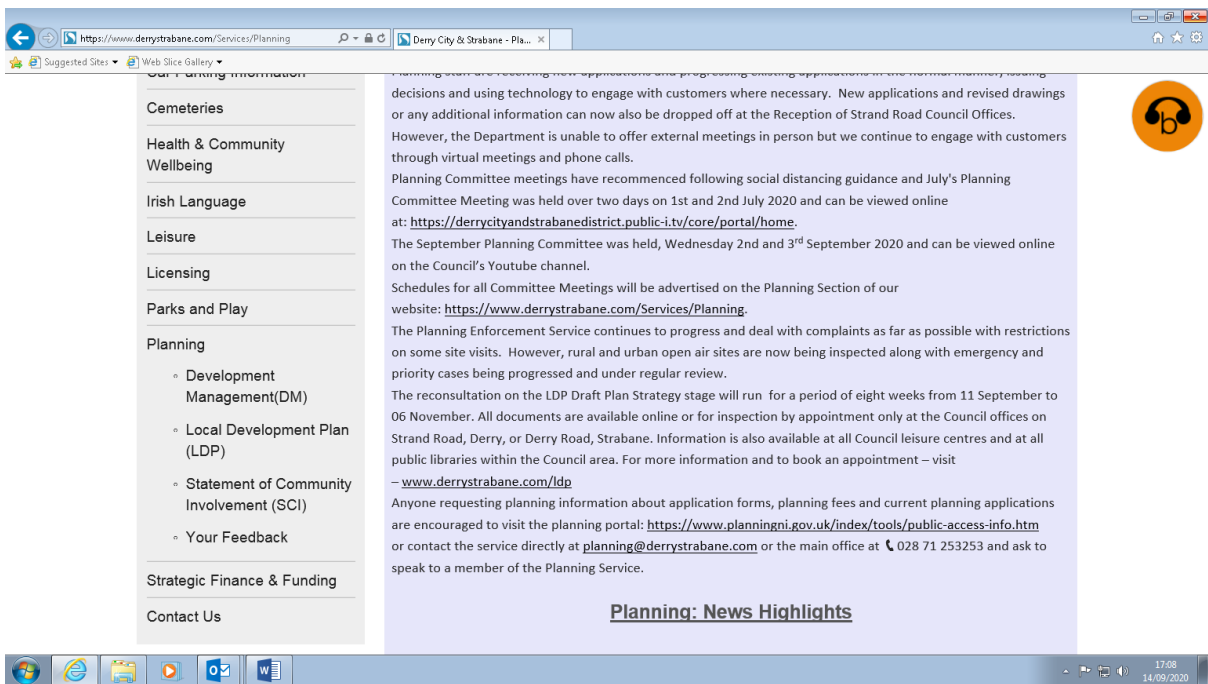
https://www.derrystrabane.com/Services/Planning

Derry City & Strabane - Pla... ×

Suggested Sites ▾ Web Slice Gallery ▾

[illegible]

Cemeteries

Health & Community Wellbeing

Irish Language

Leisure

Licensing

Parks and Play

Planning

◦ Development Management(DM)

◦ Local Development Plan (LDP)

◦ Statement of Community Involvement (SCI)

◦ Your Feedback

Strategic Finance & Funding

Contact Us

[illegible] decisions and using technology to engage with customers where necessary. New applications and revised drawings or any additional information can now also be dropped off at the Reception of Strand Road Council Offices. However, the Department is unable to offer external meetings in person but we continue to engage with customers through virtual meetings and phone calls.

Planning Committee meetings have recommenced following social distancing guidance and July's Planning Committee Meeting was held over two days on 1st and 2nd July 2020 and can be viewed online at: https://derrycityandstrabanedistrict.public-i.tv/core/portal/home.

The September Planning Committee was held, Wednesday 2nd and 3$^{rd}$ September 2020 and can be viewed online on the Council's Youtube channel.

Schedules for all Committee Meetings will be advertised on the Planning Section of our website: https://www.derrystrabane.com/Services/Planning.

The Planning Enforcement Service continues to progress and deal with complaints as far as possible with restrictions on some site visits. However, rural and urban open air sites are now being inspected along with emergency and priority cases being progressed and under regular review.

The reconsultation on the LDP Draft Plan Strategy stage will run for a period of eight weeks from 11 September to 06 November. All documents are available online or for inspection by appointment only at the Council offices on Strand Road, Derry, or Derry Road, Strabane. Information is also available at all Council leisure centres and at all public libraries within the Council area. For more information and to book an appointment – visit – www.derrystrabane.com/ldp

Anyone requesting planning information about application forms, planning fees and current planning applications are encouraged to visit the planning portal: https://www.planningni.gov.uk/index/tools/public-access-info.htm or contact the service directly at planning@derrystrabane.com or the main office at 028 71 253253 and ask to speak to a member of the Planning Service.

Planning: News Highlights

17:08
14/09/2020